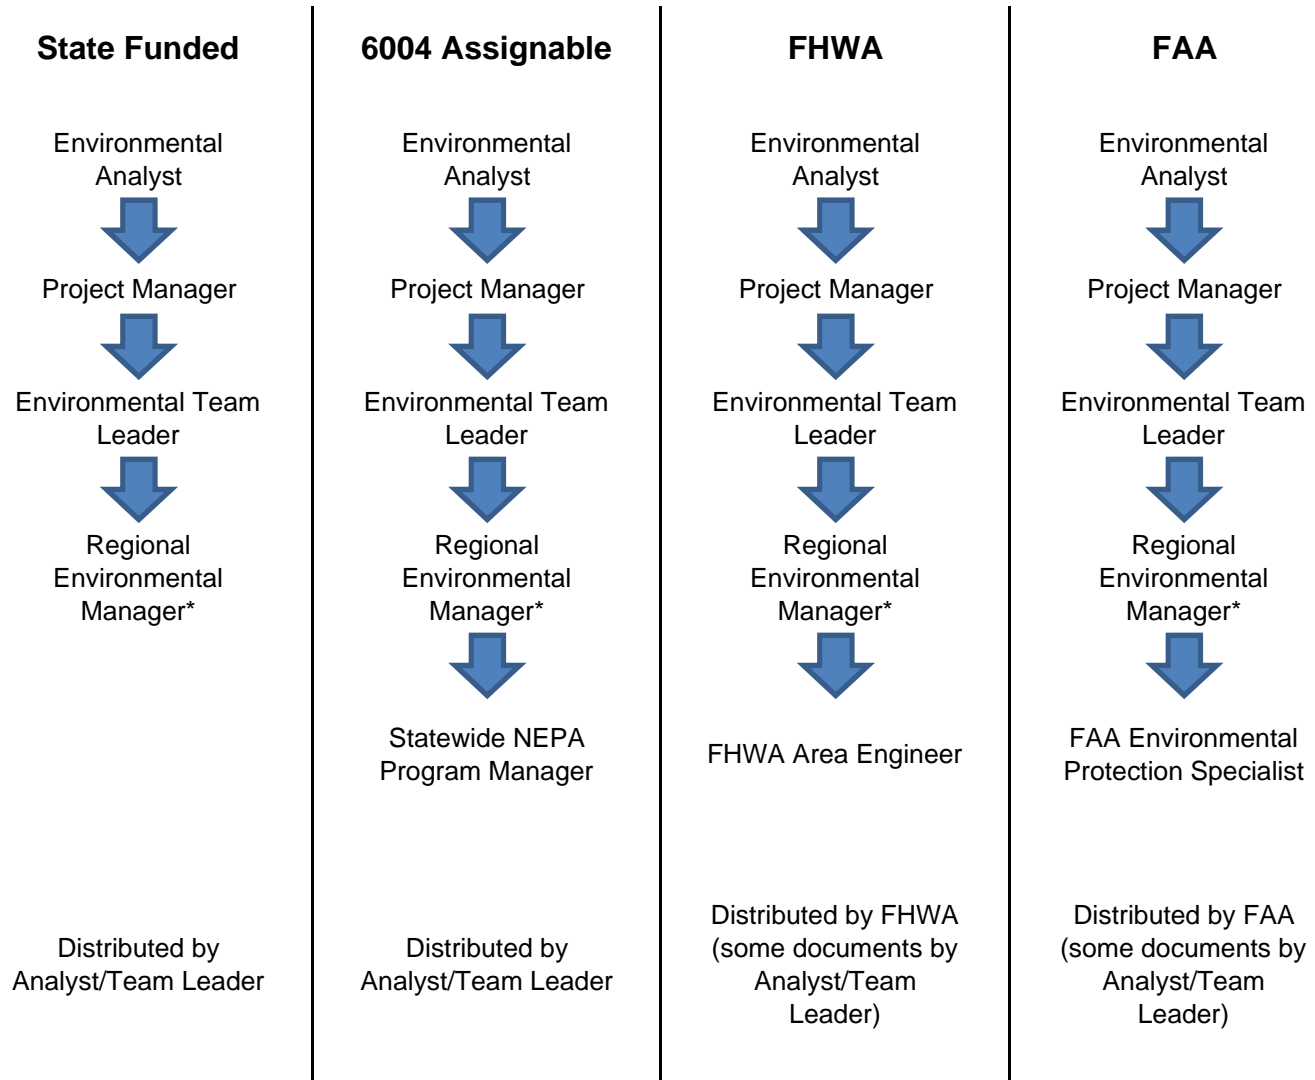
State Funded

Environmental Analyst

Project Manager

Environmental Team Leader

Regional Environmental Manager*

Distributed by Analyst/Team Leader

6004 Assignable

Environmental Analyst

Project Manager

Environmental Team Leader

Regional Environmental Manager*

Statewide NEPA Program Manager

Distributed by Analyst/Team Leader

FHWA

Environmental Analyst

Project Manager

Environmental Team Leader

Regional Environmental Manager*

FHWA Area Engineer

Distributed by FHWA (some documents by Analyst/Team Leader)

FAA

Environmental Analyst

Project Manager

Environmental Team Leader

Regional Environmental Manager*

FAA Environmental Protection Specialist

Distributed by FAA (some documents by Analyst/Team Leader)